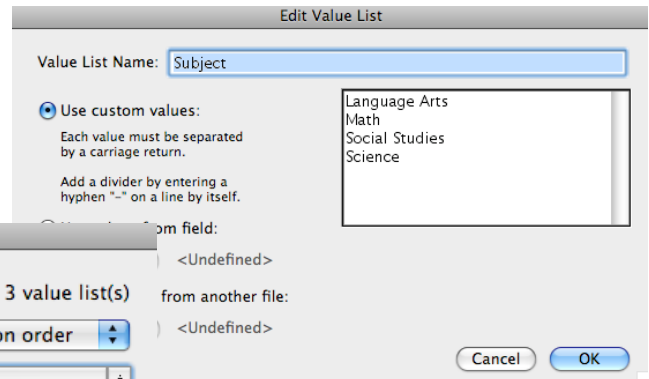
Edit Value List

Value List Name: Subject

Use custom values:

Each value must be separated by a carriage return.

Add a divider by entering a hyphen "-" on a line by itself.

Language Arts
Math
Social Studies
Science

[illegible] om field:

<Undefined>

3 value list(s)

from another file:

on order

<Undefined>

Cancel

OK